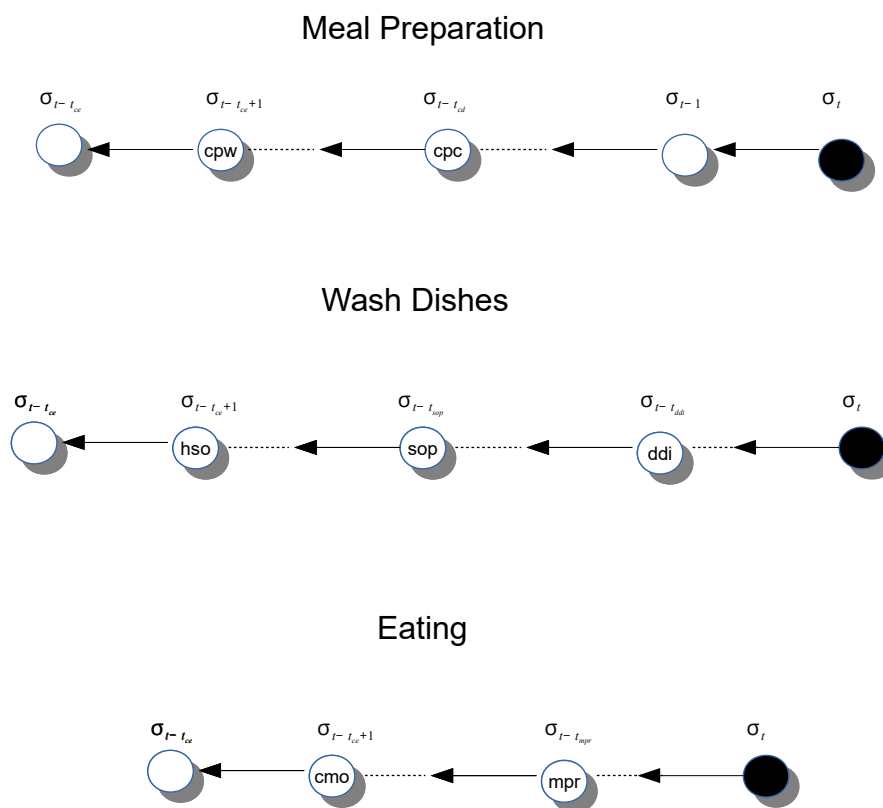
Meal Preparation

$\sigma_{t-t_{ce}}$ $\sigma_{t-t_{ce}+1}$ $\sigma_{t-t_{cd}}$ $\sigma_{t-1}$ $\sigma_t$

cpw cpc

Wash Dishes

$\sigma_{t-t_{ce}}$ $\sigma_{t-t_{ce}+1}$ $\sigma_{t-t_{sop}}$ $\sigma_{t-t_{ddi}}$ $\sigma_t$

hso sop ddi

Eating

$\sigma_{t-t_{ce}}$ $\sigma_{t-t_{ce}+1}$ $\sigma_{t-t_{mpr}}$ $\sigma_t$

cmo mpr